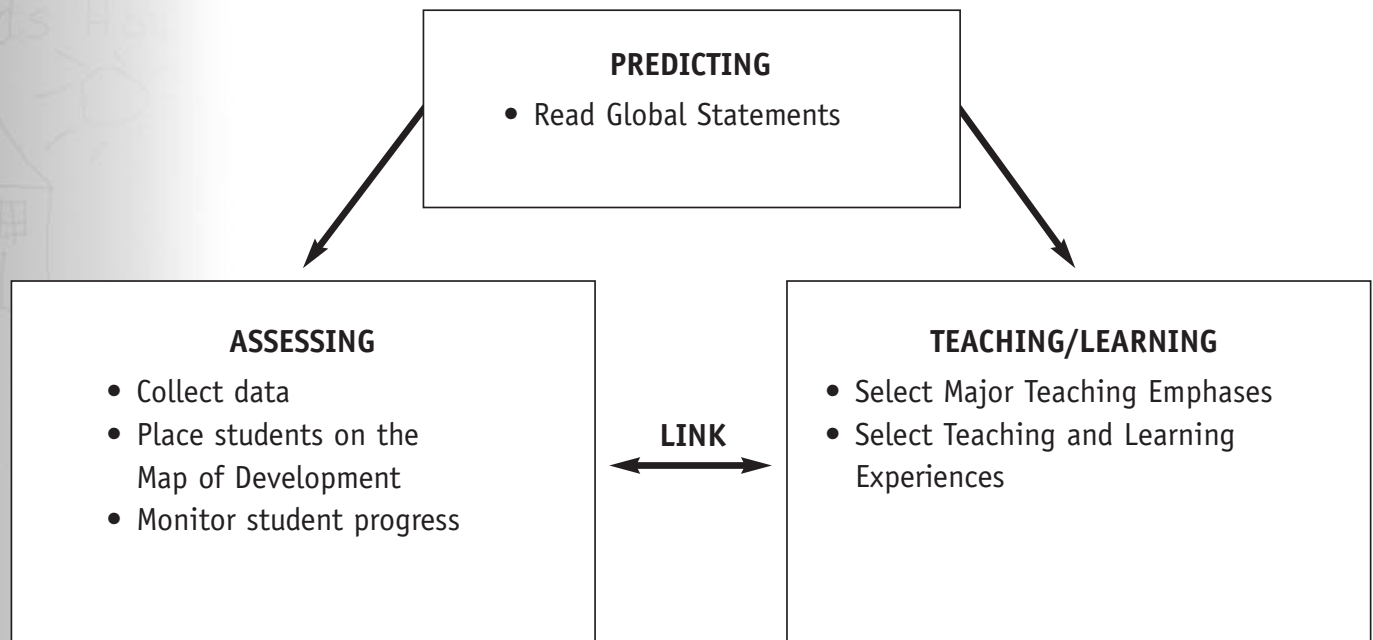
PREDICTING
• Read Global Statements

ASSESSING
• Collect data
• Place students on the Map of Development
• Monitor student progress

LINK

TEACHING/LEARNING
• Select Major Teaching Emphases
• Select Teaching and Learning Experiences